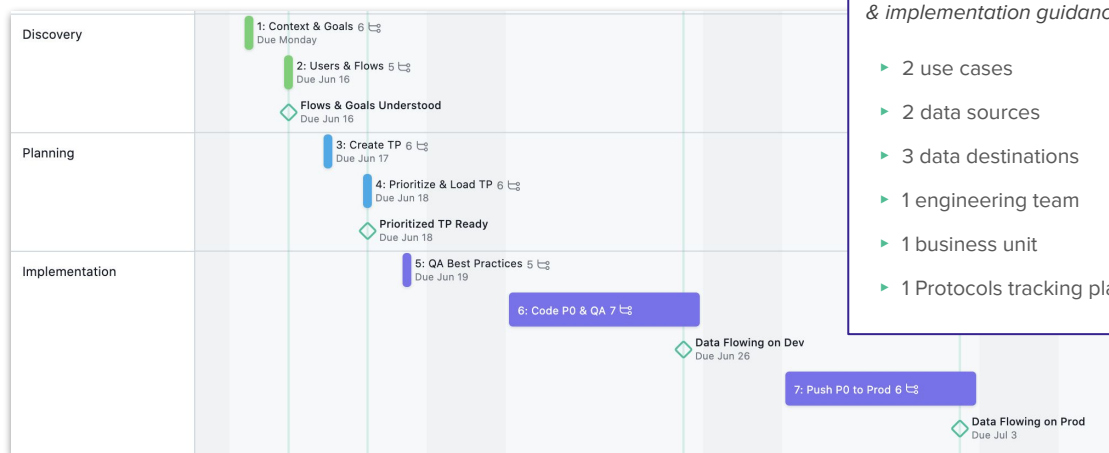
Discovery

1: Context & Goals 6
Due Monday

2: Users & Flows 5
Due Jun 16

Flows & Goals Understood
Due Jun 16

Planning

3: Create TP 6
Due Jun 17

4: Prioritize & Load TP 6
Due Jun 18

Prioritized TP Ready
Due Jun 18

Implementation

5: QA Best Practices 5
Due Jun 19

6: Code P0 & QA 7

Data Flowing on Dev
Due Jun 26

7: Push P0 to Prod 6

Data Flowing on Prod
Due Jul 3

& implementation guidanc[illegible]

- 2 use cases
- 2 data sources
- 3 data destinations
- 1 engineering team
- 1 business unit
- 1 Protocols tracking pl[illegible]